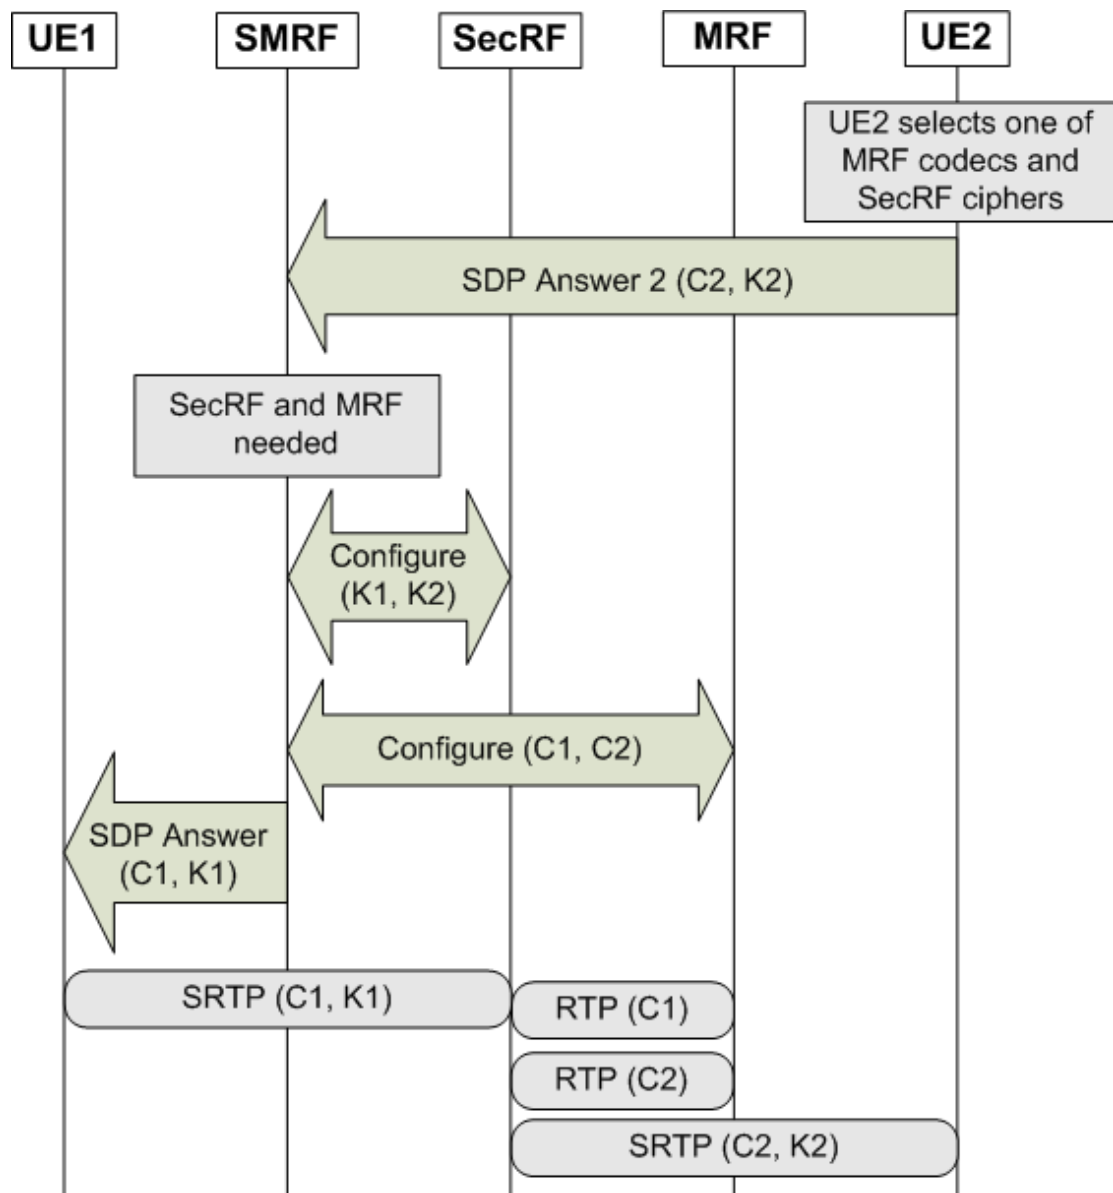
UE1
SMRF
SecRF
MRF
UE2

UE2 selects one of MRF codecs and SecRF ciphers

SDP Answer 2 (C2, K2)

SecRF and MRF needed

Configure (K1, K2)

Configure (C1, C2)

SDP Answer (C1, K1)

SRTP (C1, K1)

RTP (C1)

RTP (C2)

SRTP (C2, K2)